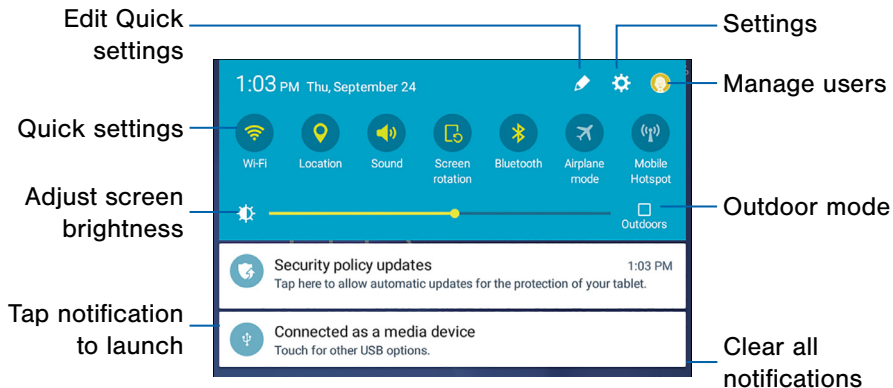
Edit Quick settings

Settings

1:03 PM Thu, September 24

Manage users

Quick settings

Wi-Fi

Location

Sound

Screen rotation

Bluetooth

Airplane mode

Mobile Hotspot

Adjust screen brightness

Outdoors

Outdoor mode

Security policy updates

1:03 PM

Tap here to allow automatic updates for the protection of your tablet.

Tap notification to launch

Connected as a media device

Touch for other USB options.

Clear all notifications